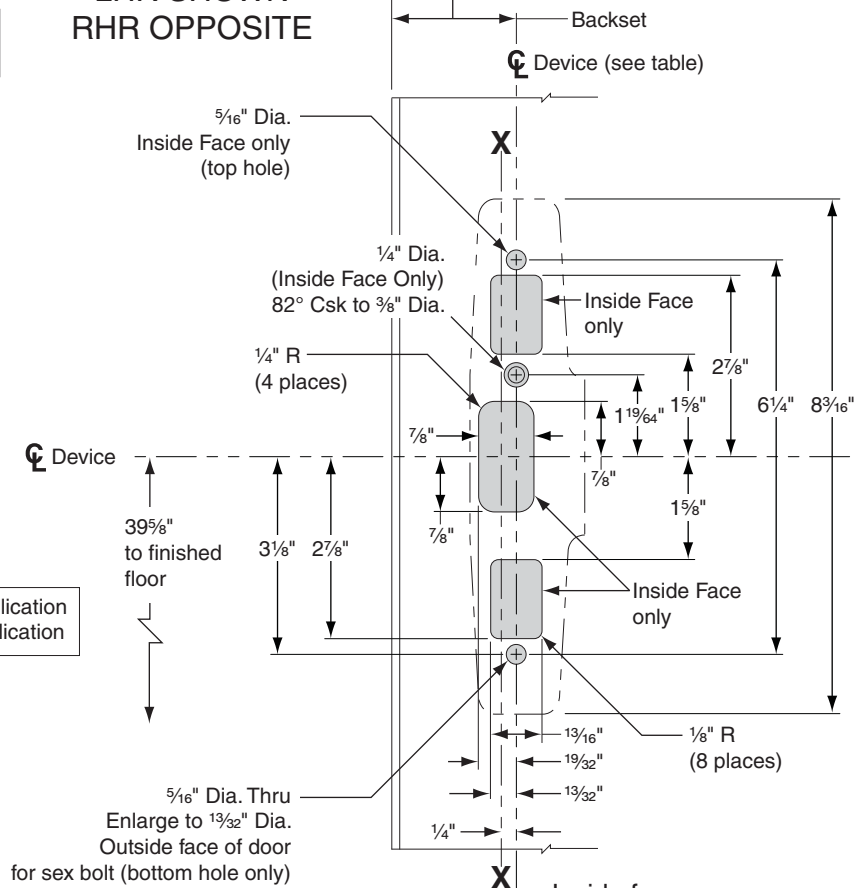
LHR SHOWN
RHR OPPOSITE

Backset

℄ Device (see table)

$\frac{5}{16}$" Dia.
Inside Face only
(top hole)

X

$\frac{1}{4}$" Dia.
(Inside Face Only)
82° Csk to $\frac{3}{8}$" Dia.

Inside Face
only

$2\frac{7}{8}$"

$6\frac{1}{4}$"

$8\frac{3}{16}$"

$\frac{1}{4}$" R
(4 places)

$1\frac{19}{64}$"

$1\frac{5}{8}$"

$\frac{7}{8}$"

℄ Device

$\frac{7}{8}$"

$1\frac{5}{8}$"

$39\frac{5}{8}$"
to finished
floor

$3\frac{1}{8}$"

$2\frac{7}{8}$"

$\frac{7}{8}$"

lication
lication

Inside Face
only

$\frac{13}{16}$"

$\frac{1}{8}$" R
(8 places)

$\frac{19}{32}$"

$\frac{5}{16}$" Dia. Thru
Enlarge to $\frac{13}{32}$" Dia.
Outside face of door
for sex bolt (bottom hole only)

$\frac{13}{32}$"

$\frac{1}{4}$"

X

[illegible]